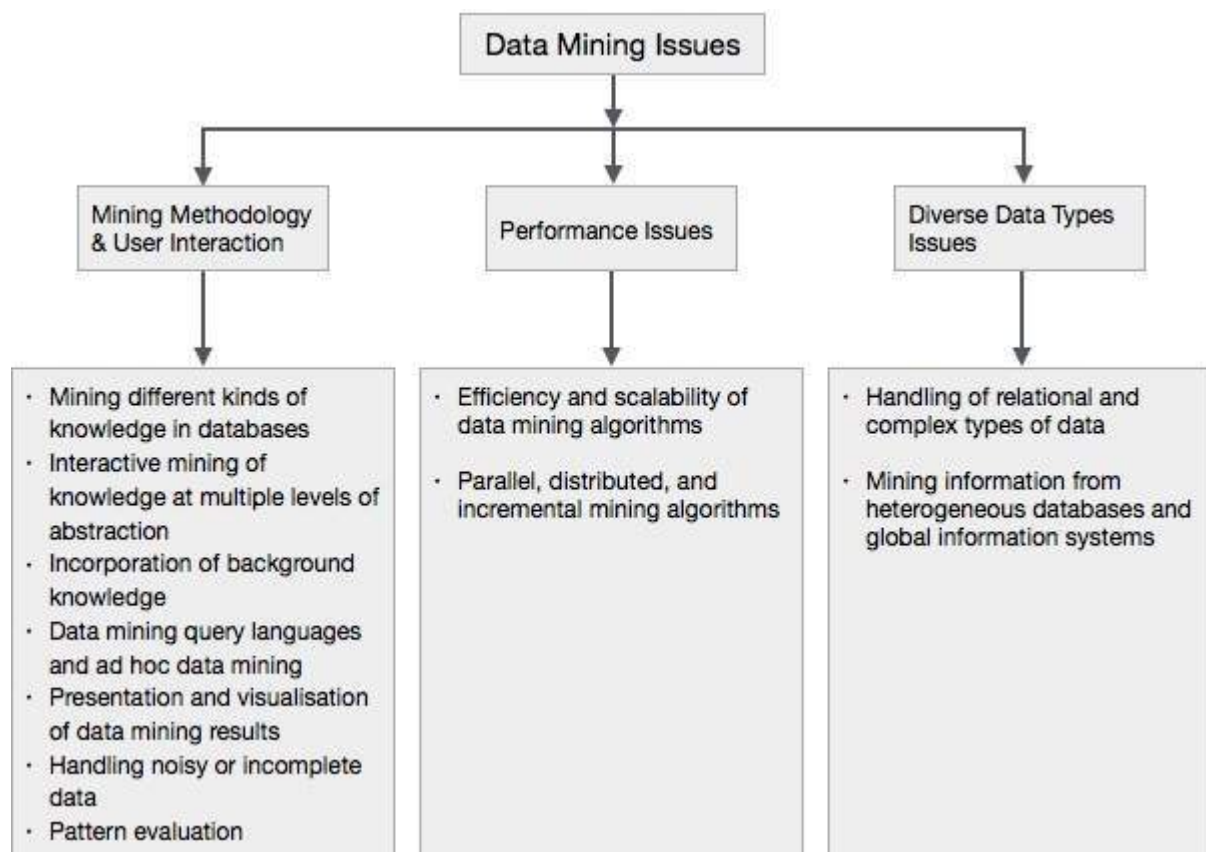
Data Mining Issues

Mining Methodology & User Interaction

Performance Issues

Diverse Data Types Issues

· Mining different kinds of knowledge in databases
· Interactive mining of knowledge at multiple levels of abstraction
· Incorporation of background knowledge
· Data mining query languages and ad hoc data mining
· Presentation and visualisation of data mining results
· Handling noisy or incomplete data
· Pattern evaluation

· Efficiency and scalability of data mining algorithms
· Parallel, distributed, and incremental mining algorithms

· Handling of relational and complex types of data
· Mining information from heterogeneous databases and global information systems